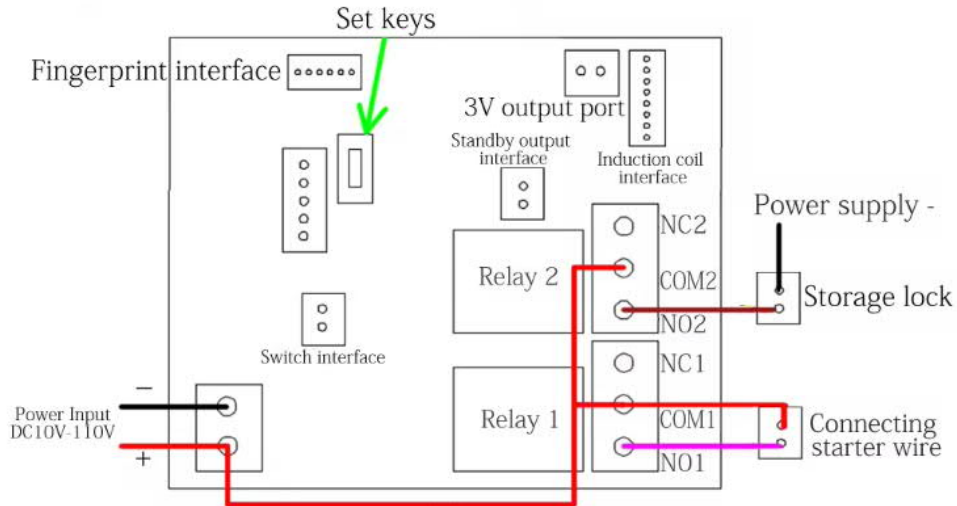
Set keys

Fingerprint interface

3V output port

Standby output interface

Induction coil interface

Power supply -

NC2

Relay 2

COM2

Storage lock

NO2

Switch interface

NC1

−

Power Input DC10V-110V

Relay 1

COM1

Connecting starter wire

+

NO1